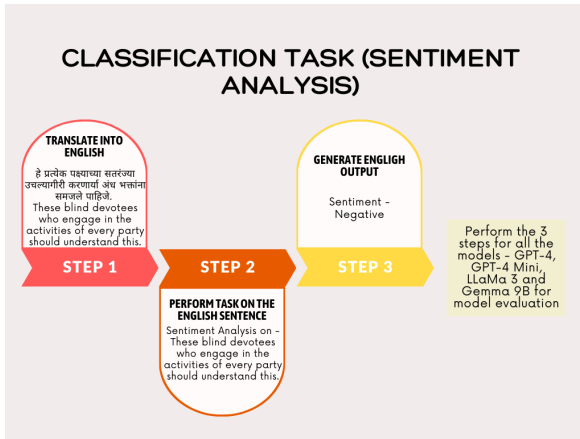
CLASSIFICATION TASK (SENTIMENT ANALYSIS)

TRANSLATE INTO ENGLISH

हे प्रत्येक पक्षाच्या सतरंज्या उचलणागीरी करणार्या अंध भक्तांना समजले पाहिजे.

These blind devotees who engage in the activities of every party should understand this.

STEP 1

STEP 2

PERFORM TASK ON THE ENGLISH SENTENCE

Sentiment Analysis on - These blind devotees who engage in the activities of every party should understand this.

GENERATE ENGLGH OUTPUT

Sentiment - Negative

STEP 3

Perform the 3 steps for all the models - GPT-4, GPT-4 Mini, LLaMa 3 and Gemma 9B for model evaluation